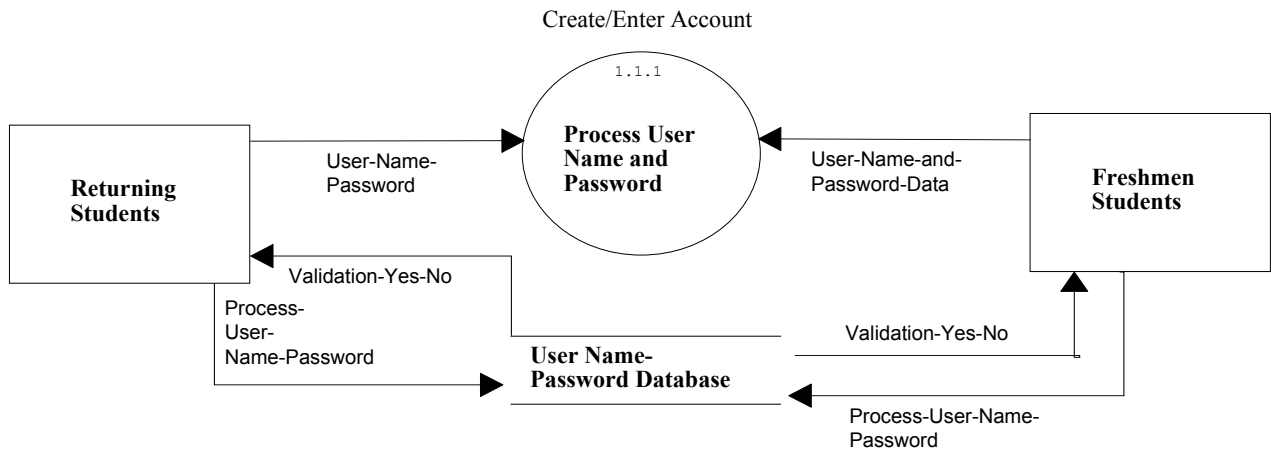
Create/Enter Account

1.1.1

Process User Name and Password

Returning Students

User-Name-Password

User-Name-and-Password-Data

Freshmen Students

Validation-Yes-No

Process-User-Name-Password

Validation-Yes-No

User Name-Password Database

Process-User-Name-Password